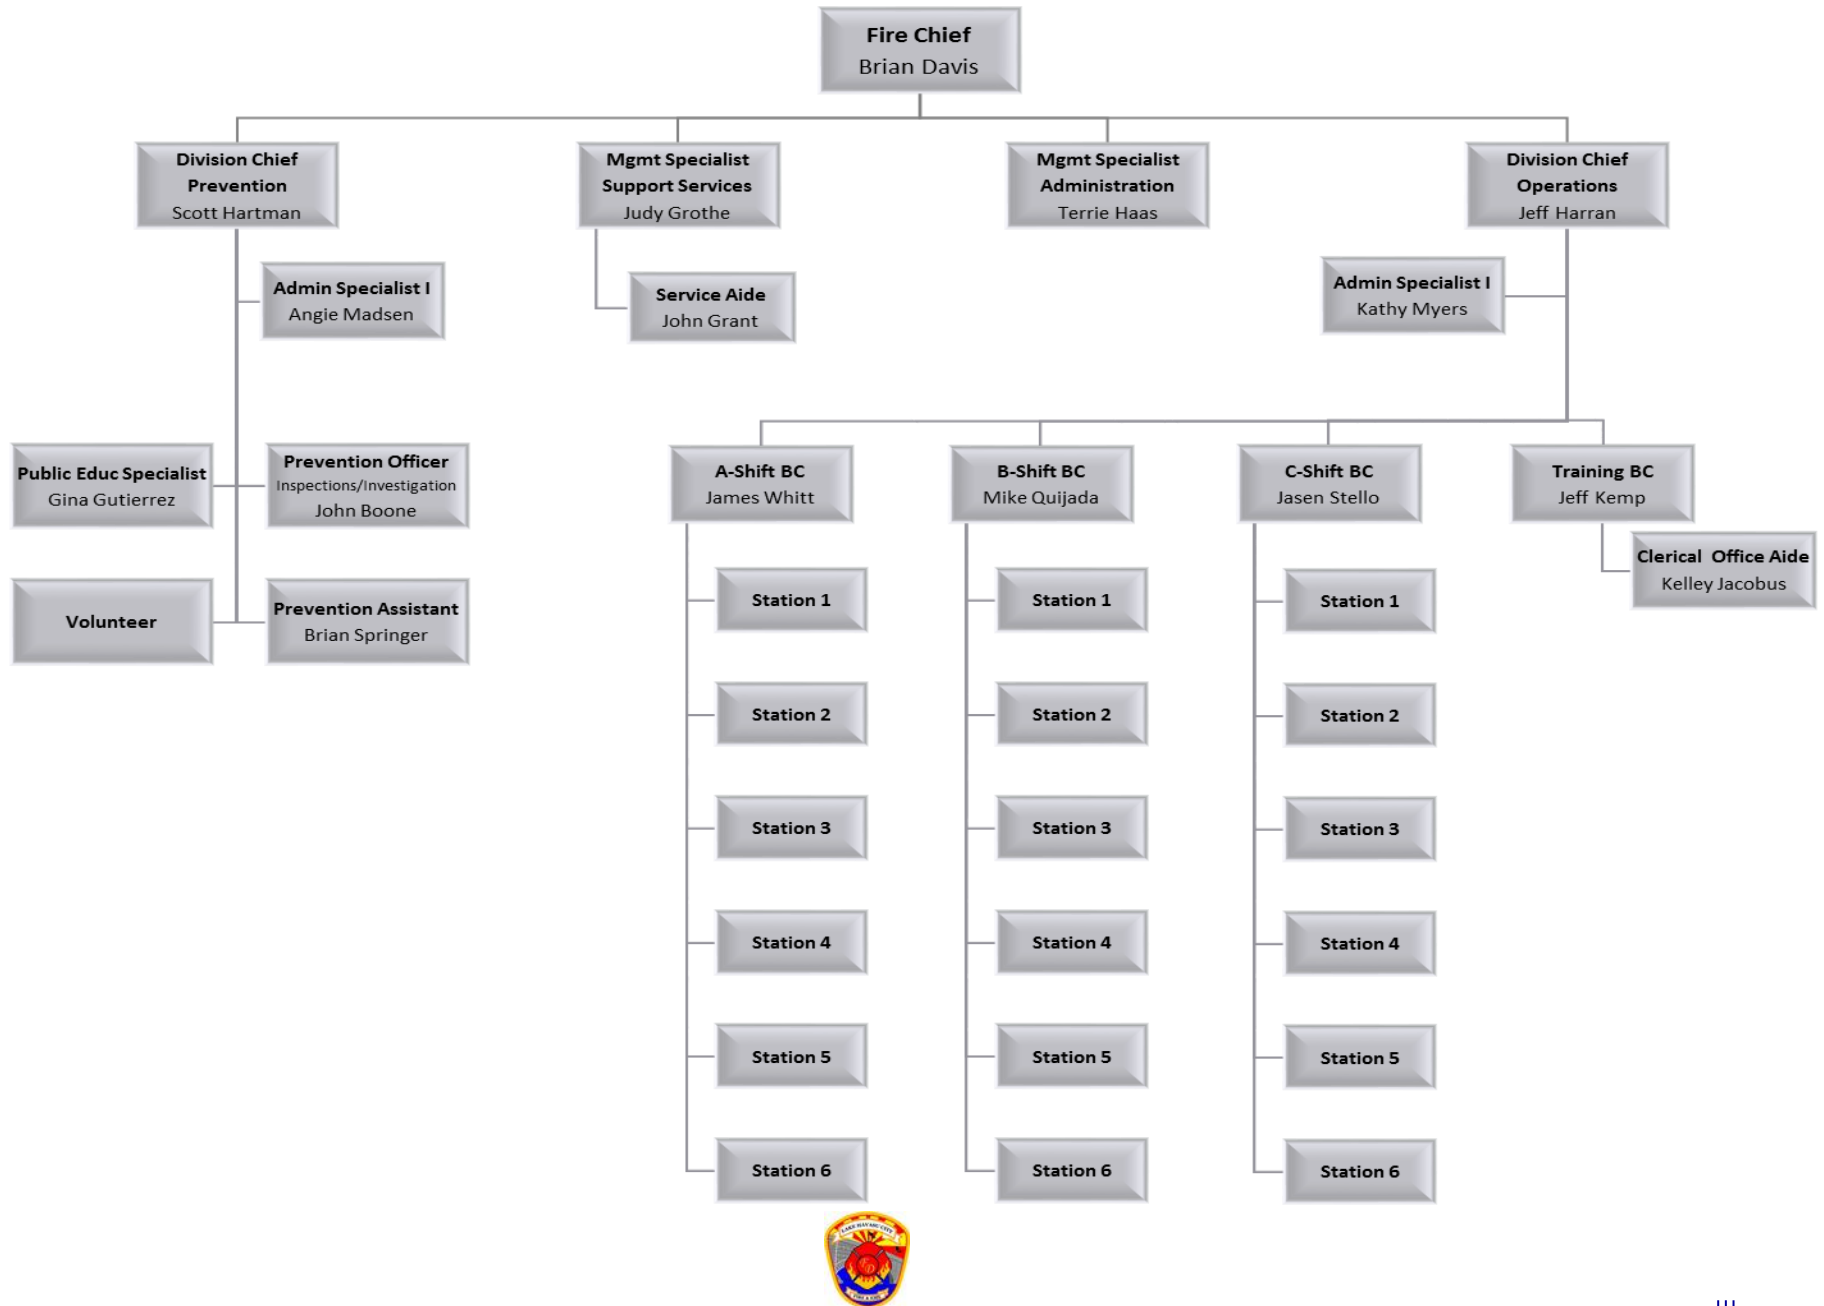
Fire Chief
Brian Davis

Division Chief
Prevention
Scott Hartman

Mgmt Specialist
Support Services
Judy Grothe

Mgmt Specialist
Administration
Terrie Haas

Division Chief
Operations
Jeff Harran

Admin Specialist I
Angie Madsen

Service Aide
John Grant

Admin Specialist I
Kathy Myers

Public Educ Specialist
Gina Gutierrez

Prevention Officer
Inspections/Investigation
John Boone

Volunteer

Prevention Assistant
Brian Springer

A-Shift BC
James Whitt

Station 1

Station 2

Station 3

Station 4

Station 5

Station 6

B-Shift BC
Mike Quijada

Station 1

Station 2

Station 3

Station 4

Station 5

Station 6

C-Shift BC
Jasen Stello

Station 1

Station 2

Station 3

Station 4

Station 5

Station 6

Training BC
Jeff Kemp

Clerical Office Aide
Kelley Jacobus

LAKE HAVASU CITY